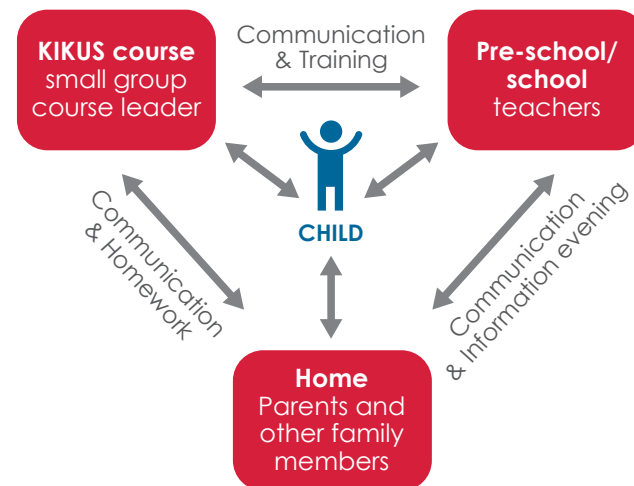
KIKUS course
small group
course leader

Communication
& Training

Pre-school/
school
teachers

CHILD

Communication
& Homework

Communication
& Information evening

Home
Parents and
other family
members